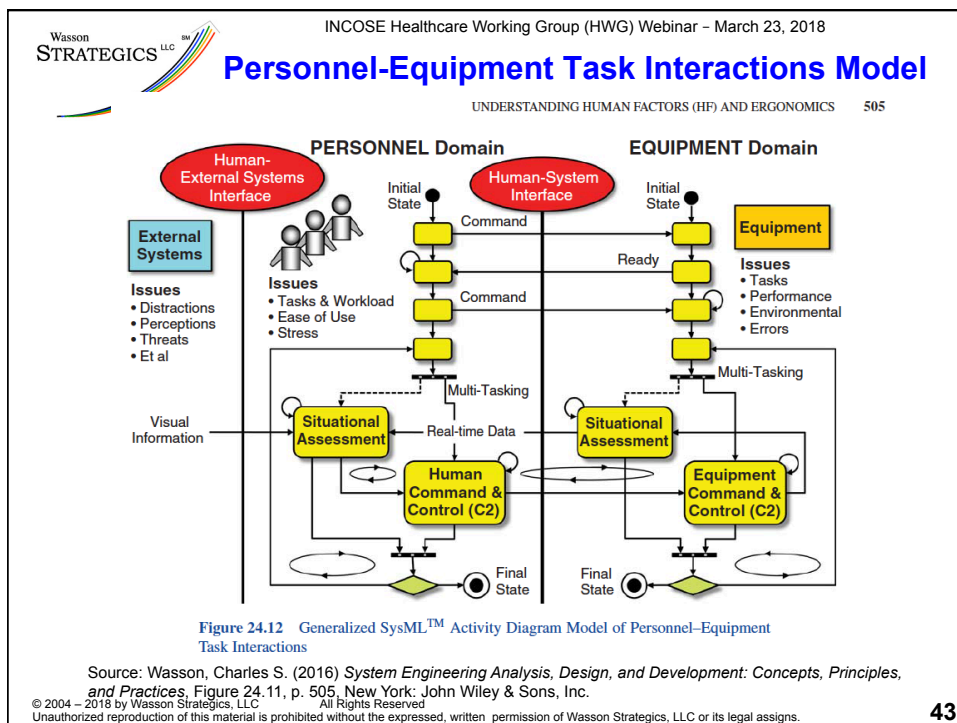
Wasson STRATEGICS LLC SM

INCOSE Healthcare Working Group (HWG) Webinar – March 23, 2018

Personnel-Equipment Task Interactions Model

UNDERSTANDING HUMAN FACTORS (HF) AND ERGONOMICS 505

PERSONNEL Domain

EQUIPMENT Domain

Human-External Systems Interface

Human-System Interface

External Systems

Issues
• Distractions
• Perceptions
• Threats
• Et al

Issues
• Tasks & Workload
• Ease of Use
• Stress

Initial State

Command

Ready

Command

Initial State

Equipment

Issues
• Tasks
• Performance
• Environmental
• Errors

Multi-Tasking

Multi-Tasking

Visual Information

Situational Assessment

Real-time Data

Situational Assessment

Human Command & Control (C2)

Equipment Command & Control (C2)

Final State

Final State

Figure 24.12 Generalized SysML$^{TM}$ Activity Diagram Model of Personnel–Equipment Task Interactions

Source: Wasson, Charles S. (2016) System Engineering Analysis, Design, and Development: Concepts, Principles, and Practices, Figure 24.11, p. 505, New York: John Wiley & Sons, Inc.

© 2004 – 2018 by Wasson Strategics, LLC All Rights Reserved
Unauthorized reproduction of this material is prohibited without the expressed, written permission of Wasson Strategics, LLC or its legal assigns.

43